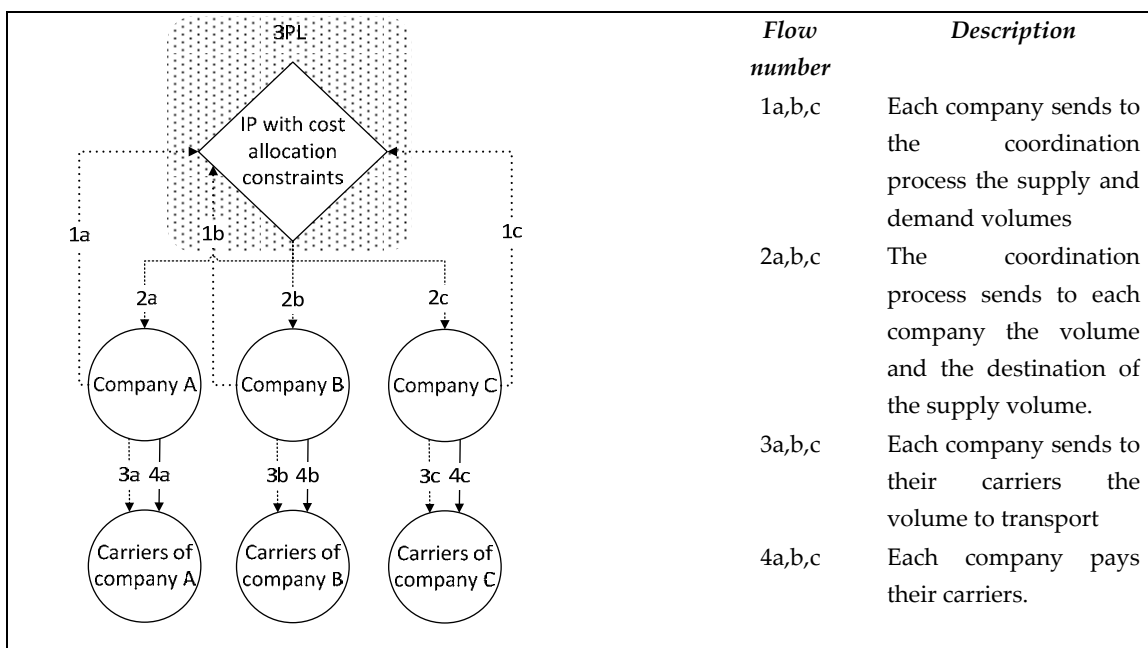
3PL

IP with cost allocation constraints

1a

1b

1c

2a

2b

2c

Company A

Company B

Company C

3a 4a

3b 4b

3c 4c

Carriers of company A

Carriers of company B

Carriers of company C

| *Flow number* | *Description* |
|---|---|
| 1a,b,c | Each company sends to the coordination process the supply and demand volumes |
| 2a,b,c | The coordination process sends to each company the volume and the destination of the supply volume. |
| 3a,b,c | Each company sends to their carriers the volume to transport |
| 4a,b,c | Each company pays their carriers. |